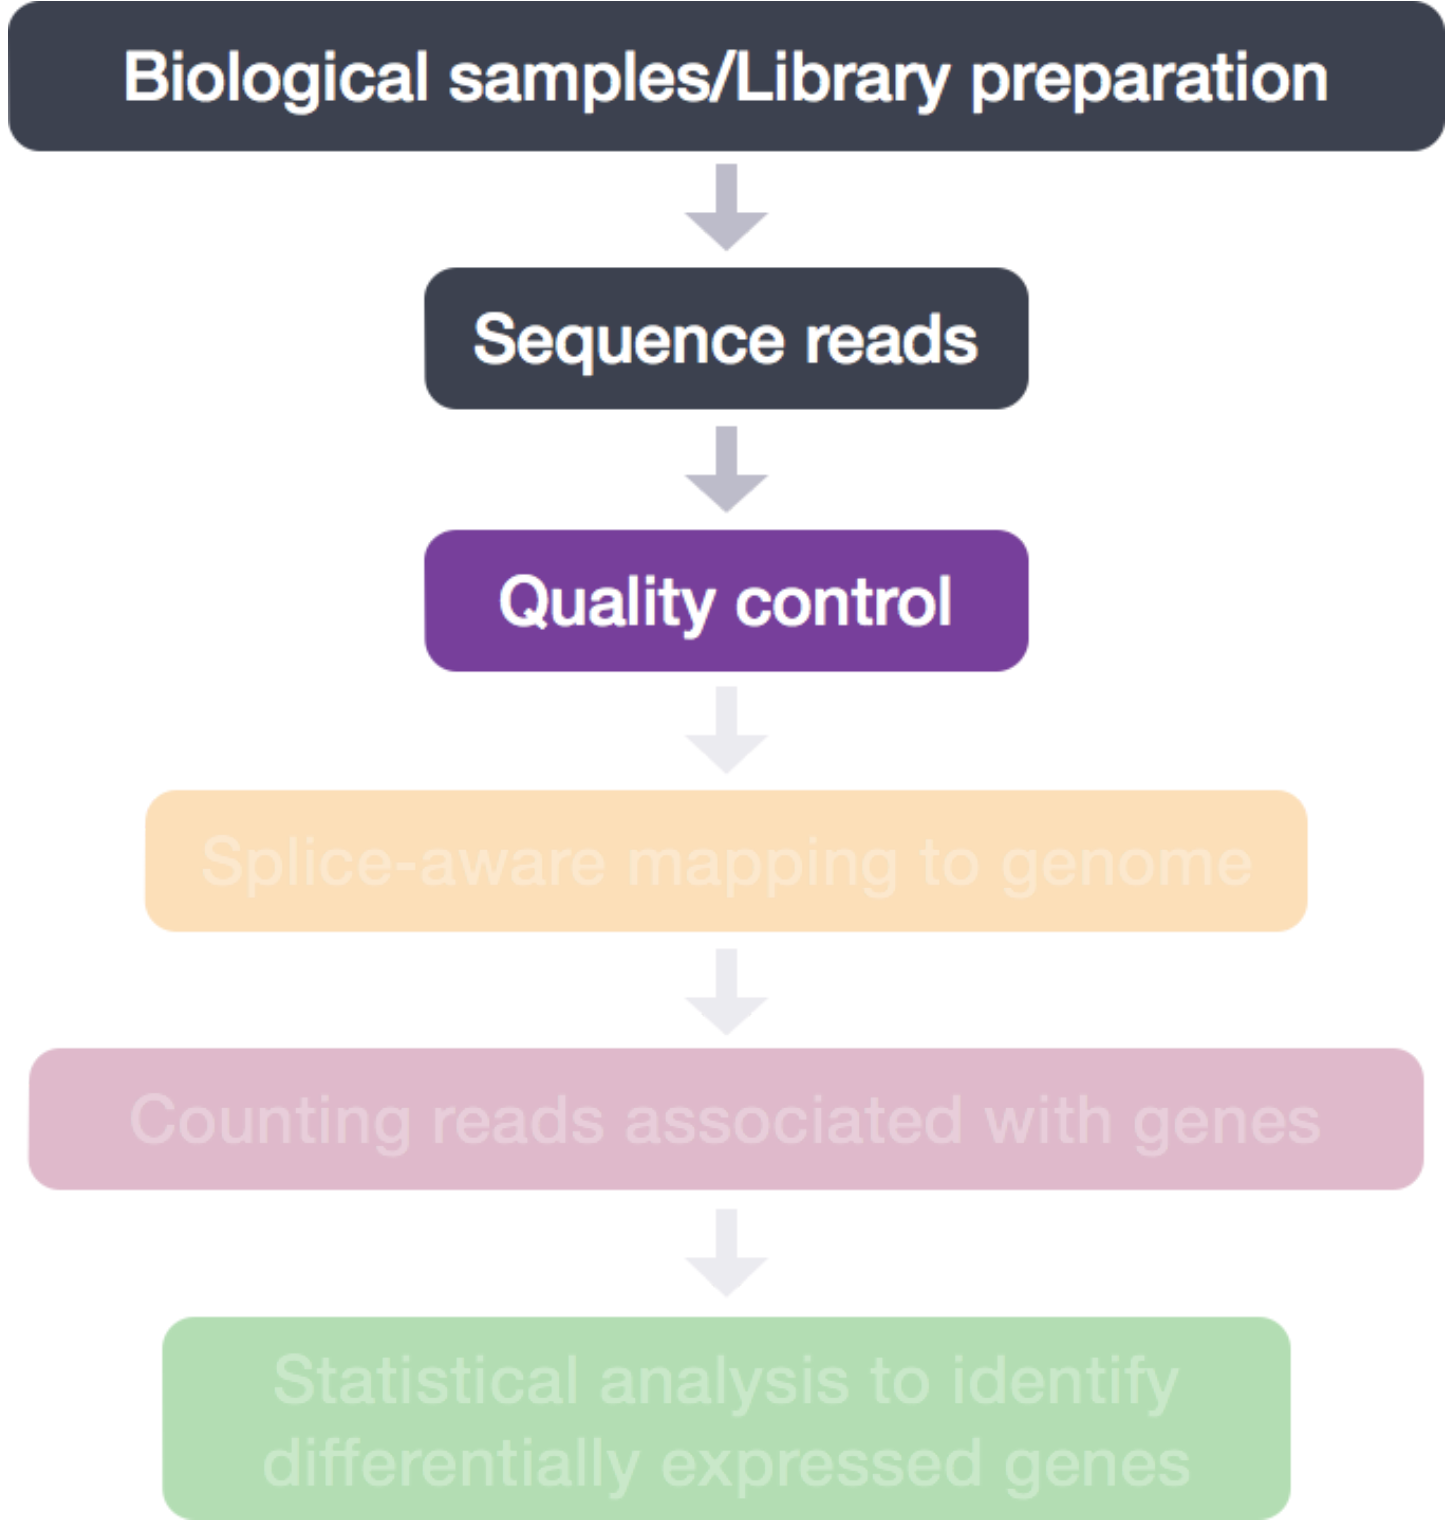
Biological samples/Library preparation

Sequence reads

Quality control

Splice-aware mapping to genome

Counting reads associated with genes

Statistical analysis to identify differentially expressed genes